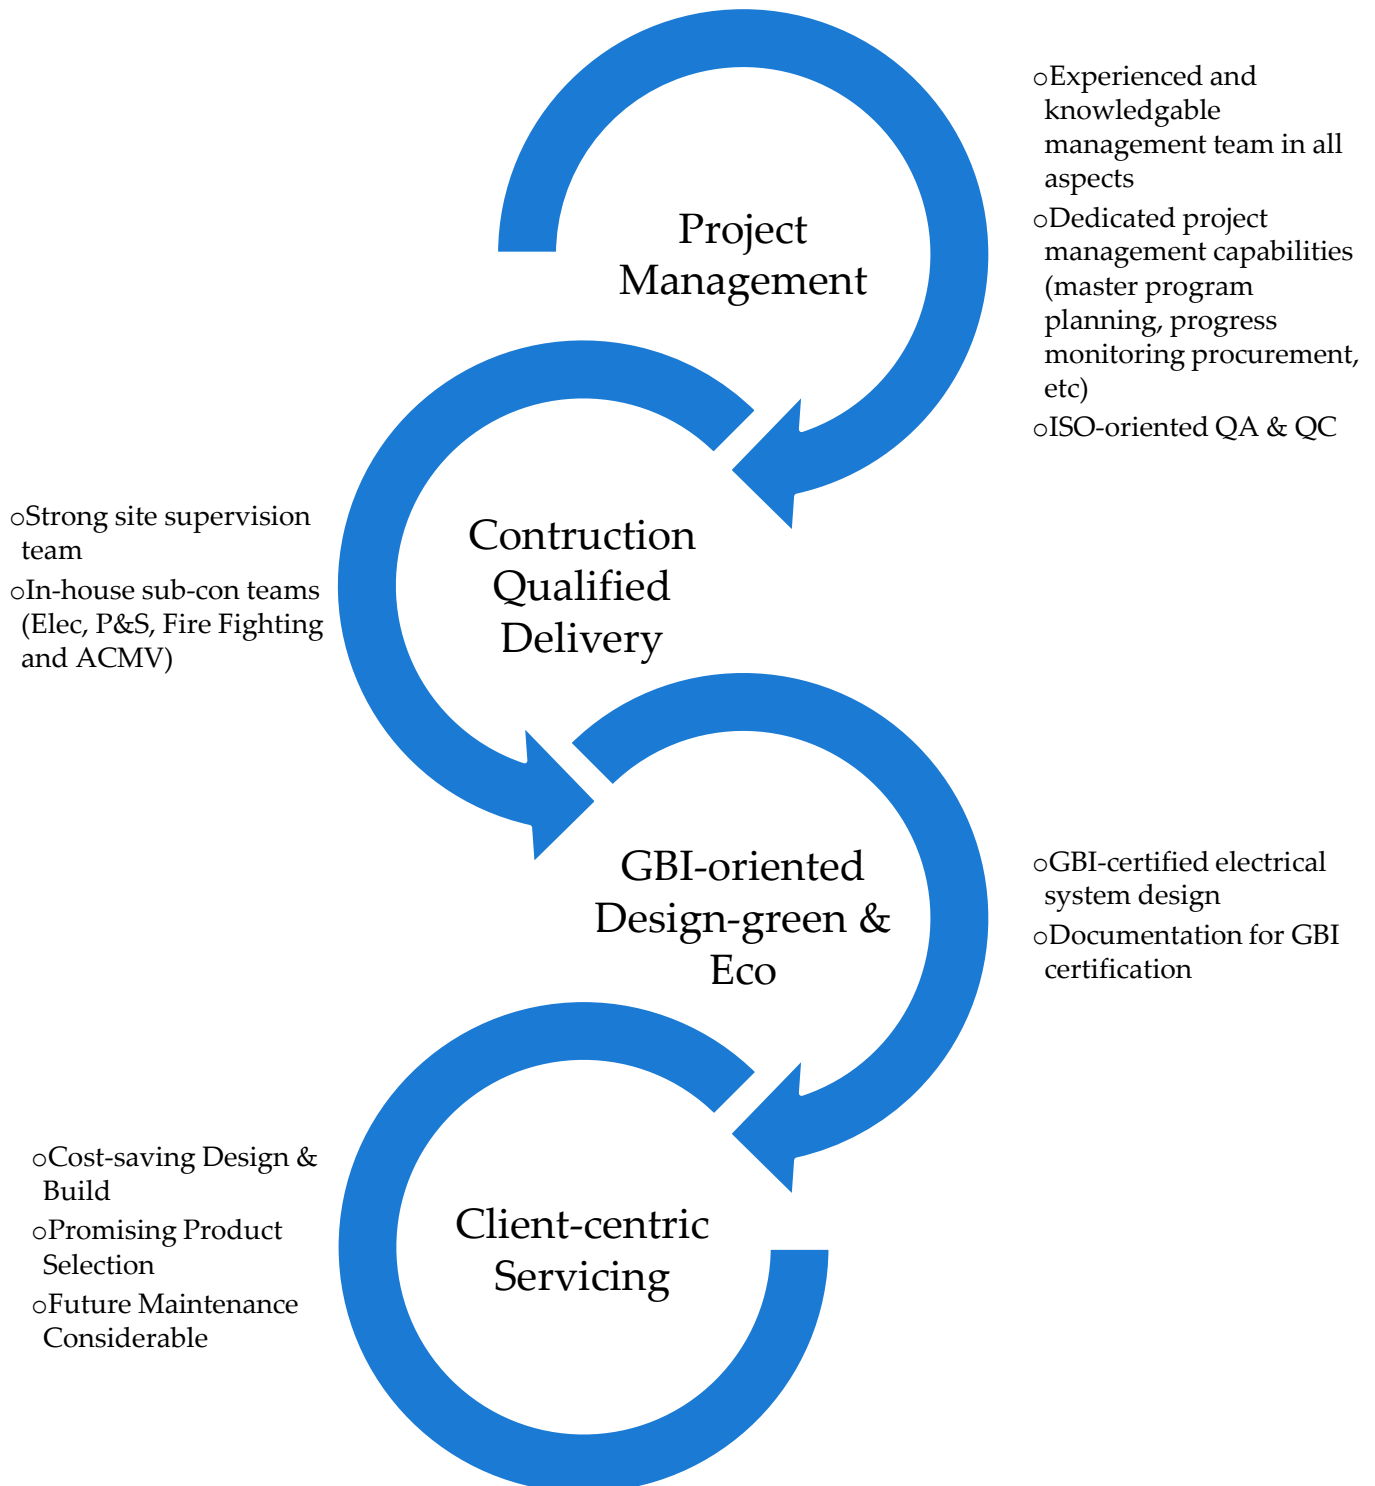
Project Management

○Experienced and knowledgable management team in all aspects
○Dedicated project management capabilities (master program planning, progress monitoring procurement, etc)
○ISO-oriented QA & QC

Contruction Qualified Delivery

○Strong site supervision team
○In-house sub-con teams (Elec, P&S, Fire Fighting and ACMV)

GBI-oriented Design-green & Eco

○GBI-certified electrical system design
○Documentation for GBI certification

Client-centric Servicing

○Cost-saving Design & Build
○Promising Product Selection
○Future Maintenance Considerable